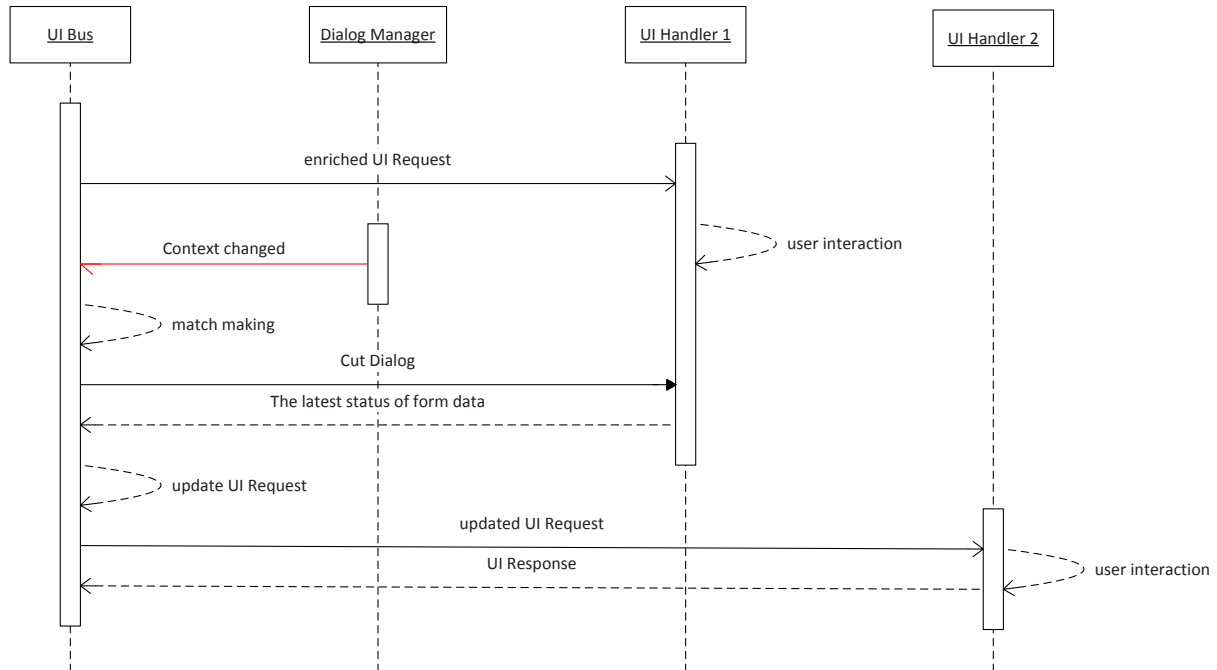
UI Bus

Dialog Manager

UI Handler 1

UI Handler 2

enriched UI Request

Context changed

user interaction

match making

Cut Dialog

The latest status of form data

update UI Request

updated UI Request

UI Response

user interaction